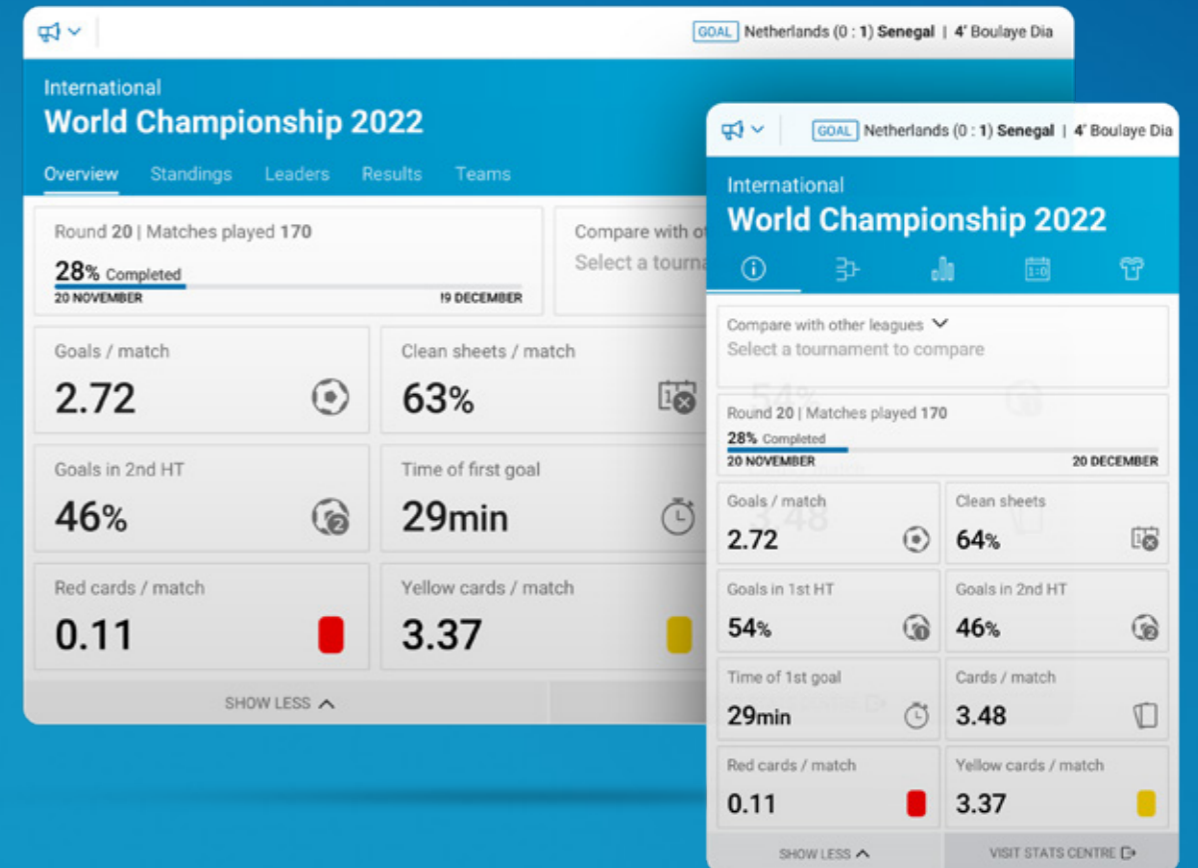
GOAL Netherlands (0 : 1) Senegal | 4' Boulaye Dia

International
World Championship 2022

Overview Standings Leaders Results Teams

Round 20 | Matches played 170
28% Completed
20 NOVEMBER 19 DECEMBER

Compare with ot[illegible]
Select a tourna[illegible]

Goals / match
2.72

Clean sheets / match
63%

Goals in 2nd HT
46%

Time of first goal
29min

Red cards / match
0.11

Yellow cards / match
3.37

SHOW LESS

GOAL Netherlands (0 : 1) Senegal | 4' Boulaye Dia

International
World Championship 2022

Compare with other leagues
Select a tournament to compare

Round 20 | Matches played 170
28% Completed
20 NOVEMBER 20 DECEMBER

Goals / match
2.72

Clean sheets
64%

Goals in 1st HT
54%

Goals in 2nd HT
46%

Time of 1st goal
29min

Cards / match
3.48

Red cards / match
0.11

Yellow cards / match
3.37

SHOW LESS

VISIT STATS CENTRE